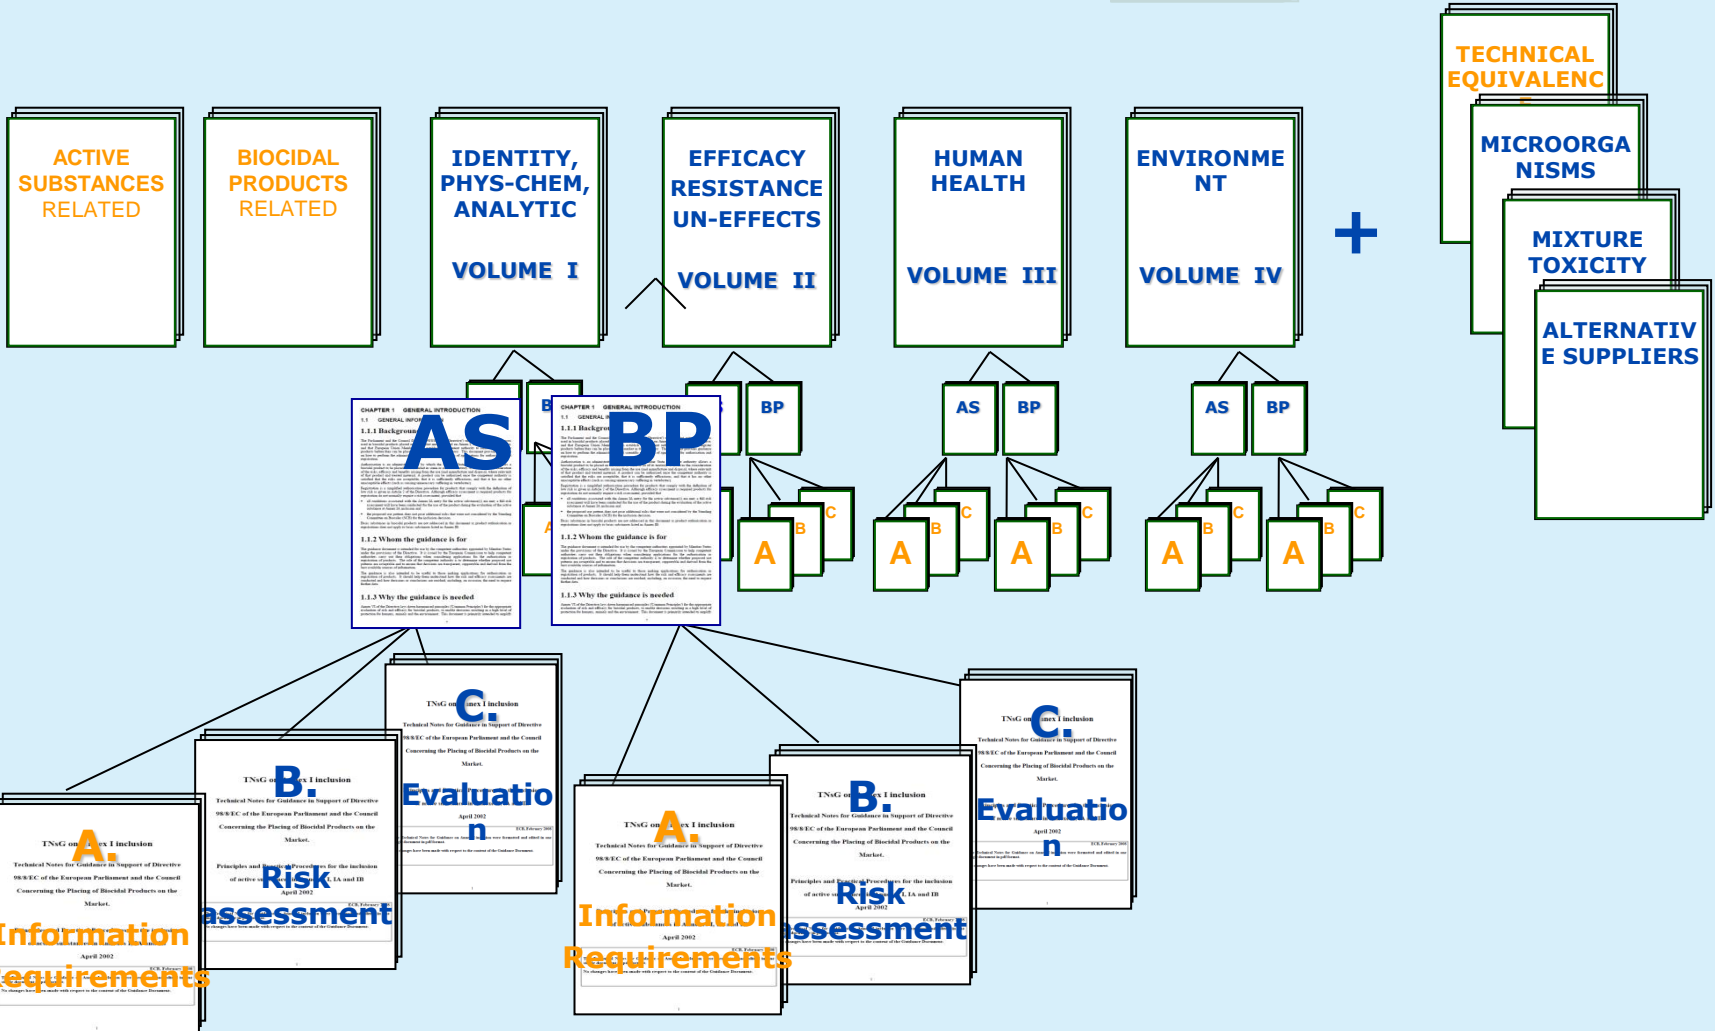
ACTIVE SUBSTANCES RELATED

BIOCIDAL PRODUCTS RELATED

IDENTITY, PHYS-CHEM, ANALYTIC

VOLUME I

EFFICACY RESISTANCE UN-EFFECTS

VOLUME II

HUMAN HEALTH

VOLUME III

ENVIRONMENT

VOLUME IV

+

TECHNICAL EQUIVALENCE

MICROORGANISMS

MIXTURE TOXICITY

ALTERNATIVE SUPPLIERS

AS BP

AS BP

AS BP

AS BP

A B C

A B C

A B C

A B C

A B C

A B C

AS

CHAPTER 1 GENERAL INTRODUCTION

1.1.1 Background

1.1.2 Whom the guidance is for

1.1.3 Why the guidance is needed

BP

CHAPTER 1 GENERAL INTRODUCTION

1.1.1 Background

1.1.2 Whom the guidance is for

1.1.3 Why the guidance is needed

A.
TNsG on Annex I inclusion
Technical Notes for Guidance in Support of Directive 98/8/EC of the European Parliament and the Council Concerning the Placing of Biocidal Products on the Market.
Information Requirements
April 2002

B.
TNsG on Annex I inclusion
Technical Notes for Guidance in Support of Directive 98/8/EC of the European Parliament and the Council Concerning the Placing of Biocidal Products on the Market.
Principles and Practical Procedures for the inclusion of active substances in Annex I, IA and IB
Risk assessment
April 2002

C.
TNsG on Annex I inclusion
Technical Notes for Guidance in Support of Directive 98/8/EC of the European Parliament and the Council Concerning the Placing of Biocidal Products on the Market.
Evaluation
April 2002

A.
TNsG on Annex I inclusion
Technical Notes for Guidance in Support of Directive 98/8/EC of the European Parliament and the Council Concerning the Placing of Biocidal Products on the Market.
Information Requirements
April 2002

B.
TNsG on Annex I inclusion
Technical Notes for Guidance in Support of Directive 98/8/EC of the European Parliament and the Council Concerning the Placing of Biocidal Products on the Market.
Principles and Practical Procedures for the inclusion of active substances in Annex I, IA and IB
Risk assessment
April 2002

C.
TNsG on Annex I inclusion
Technical Notes for Guidance in Support of Directive 98/8/EC of the European Parliament and the Council Concerning the Placing of Biocidal Products on the Market.
Evaluation
April 2002